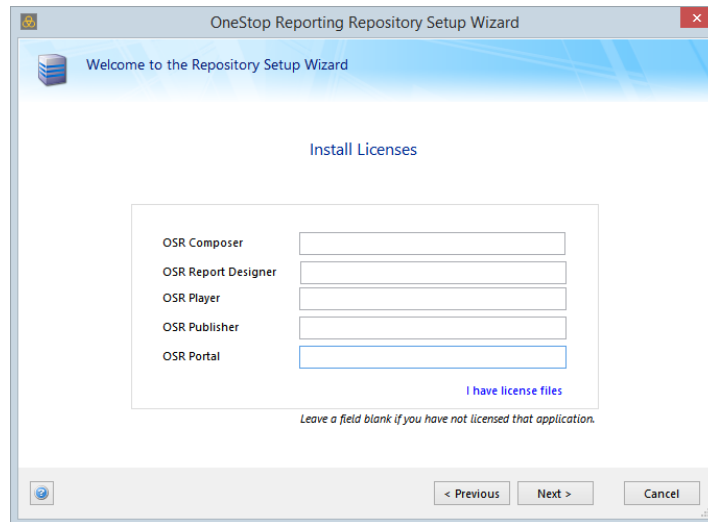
OneStop Reporting Repository Setup Wizard

Welcome to the Repository Setup Wizard

Install Licenses

OSR Composer
OSR Report Designer
OSR Player
OSR Publisher
OSR Portal

I have license files

Leave a field blank if you have not licensed that application.

< Previous
Next >
Cancel